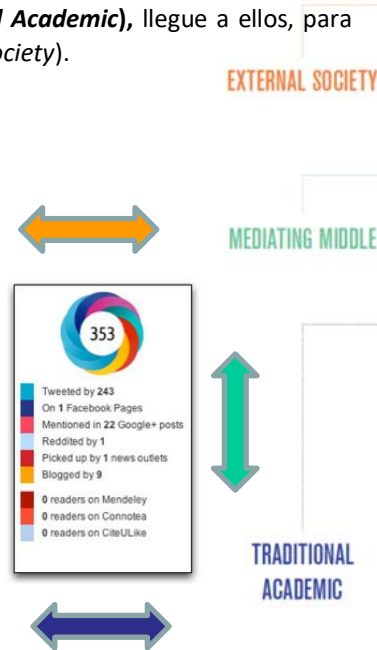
*l Academic*), llegue a ellos, para *ciety*).

EXTERNAL SOCIETY

MEDIATING MIDDLE

353

Tweeted by **243**
On **1** Facebook Pages
Mentioned in **22** Google+ posts
Reddited by **1**
Picked up by **1** news outlets
Blogged by **9**

**0** readers on Mendeley
**0** readers on Connotea
**0** readers on CiteULike

TRADITIONAL ACADEMIC